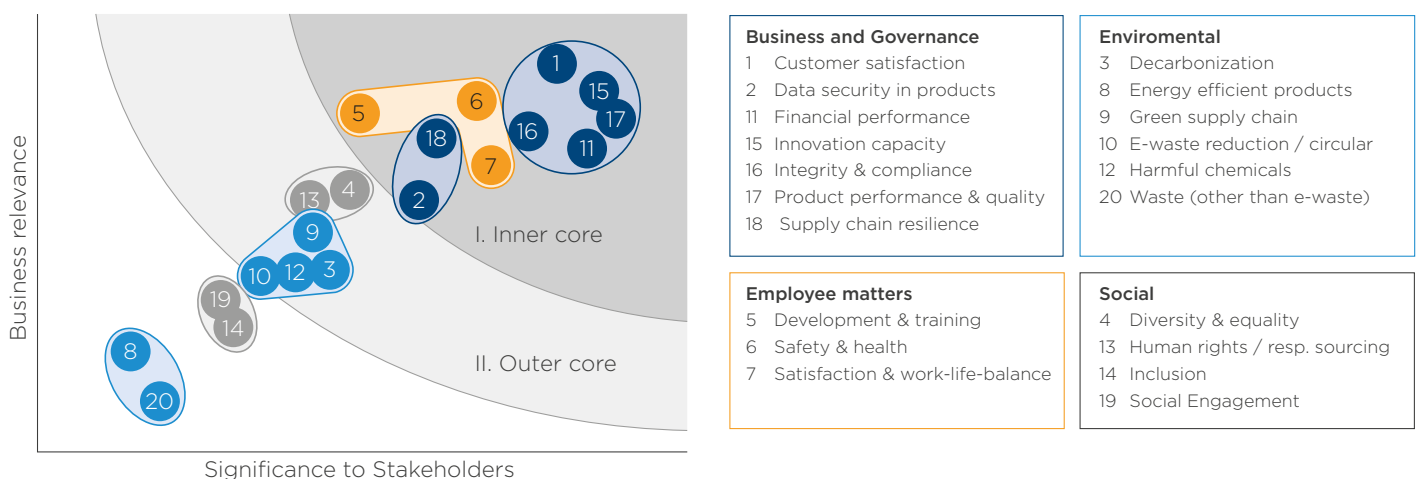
Business relevance

1
15
17
16
11
5
6
18
7
13
4
2
9
10
12
3
19
14
8
20

I. Inner core

II. Outer core

Significance to Stakeholders

Business and Governance
1 Customer satisfaction
2 Data security in products
11 Financial performance
15 Innovation capacity
16 Integrity & compliance
17 Product performance & quality
18 Supply chain resilience

Enviromental
3 Decarbonization
8 Energy efficient products
9 Green supply chain
10 E-waste reduction / circular
12 Harmful chemicals
20 Waste (other than e-waste)

Employee matters
5 Development & training
6 Safety & health
7 Satisfaction & work-life-balance

Social
4 Diversity & equality
13 Human rights / resp. sourcing
14 Inclusion
19 Social Engagement